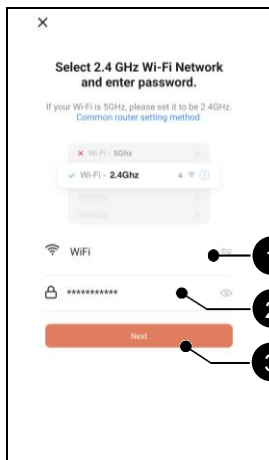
×

Select 2.4 GHz Wi-Fi Network and enter password.

If your Wi-Fi is 5GHz, please set it to be 2.4GHz. Common router setting method

× Wi-Fi - 5Ghz

✓ Wi-Fi - 2.4Ghz

WiFi

************

Next

1

2

3